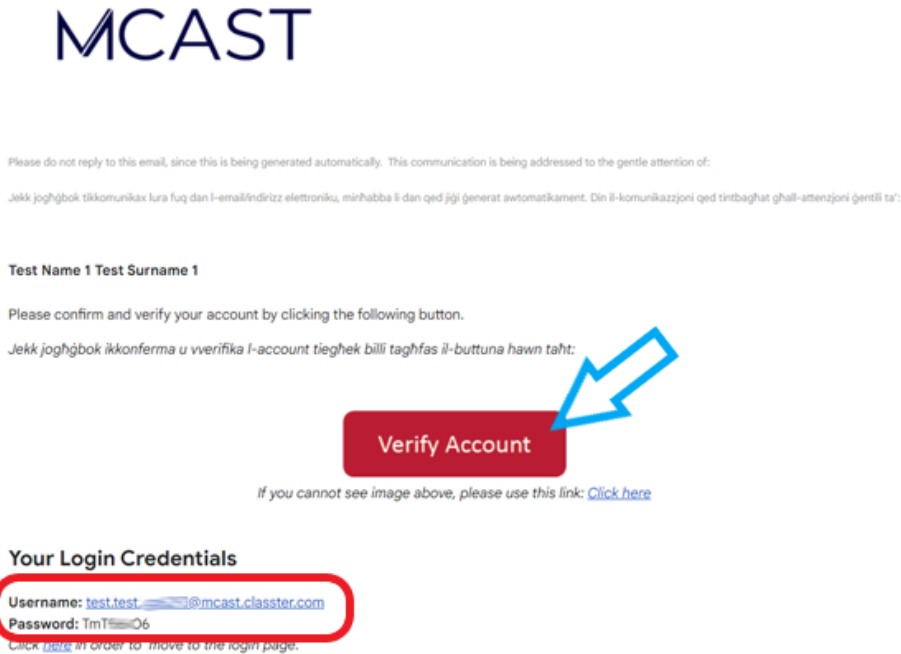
MCAST

Please do not reply to this email, since this is being generated automatically. This communication is being addressed to the gentle attention of:

Jekk jogħġbok tikkomunikax lura fuq dan l-email/indirizz elettroniku, minħabba li dan qed jiġi ġenerat awtomatikament. Din il-komunikazzjoni qed tintbagħat għall-attenzjoni ġentili ta':

Test Name 1 Test Surname 1

Please confirm and verify your account by clicking the following button.

Jekk jogħġbok ikkonferma u vverifika l-account tiegħek billi tagħfas il-buttuna hawn taħt:

Verify Account

If you cannot see image above, please use this link: Click here

Your Login Credentials

Username: test.test.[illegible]@mcast.classter.com
Password: TmT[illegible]O6
Click here in order to move to the login page.